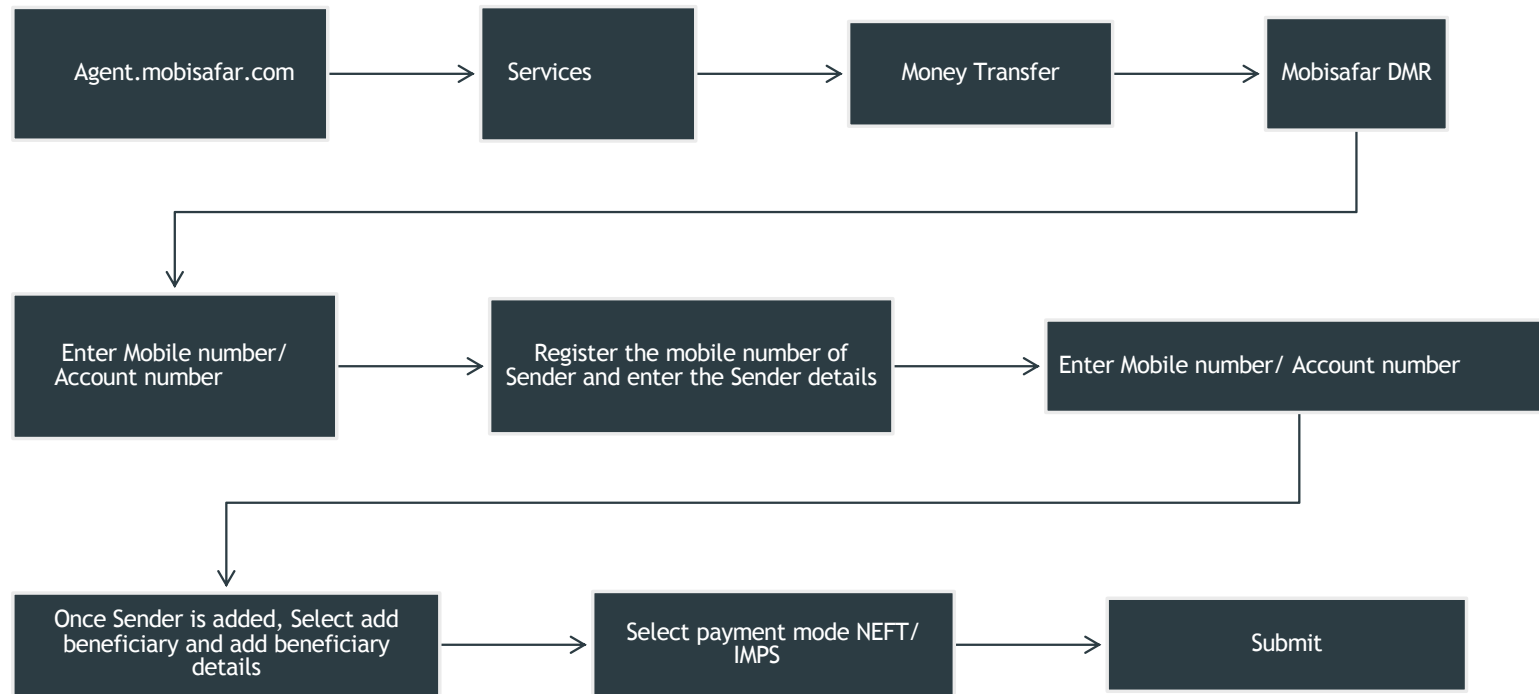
Agent.mobisafar.com

Services

Money Transfer

Mobisafar DMR

Enter Mobile number/ Account number

Register the mobile number of Sender and enter the Sender details

Enter Mobile number/ Account number

Once Sender is added, Select add beneficiary and add beneficiary details

Select payment mode NEFT/ IMPS

Submit